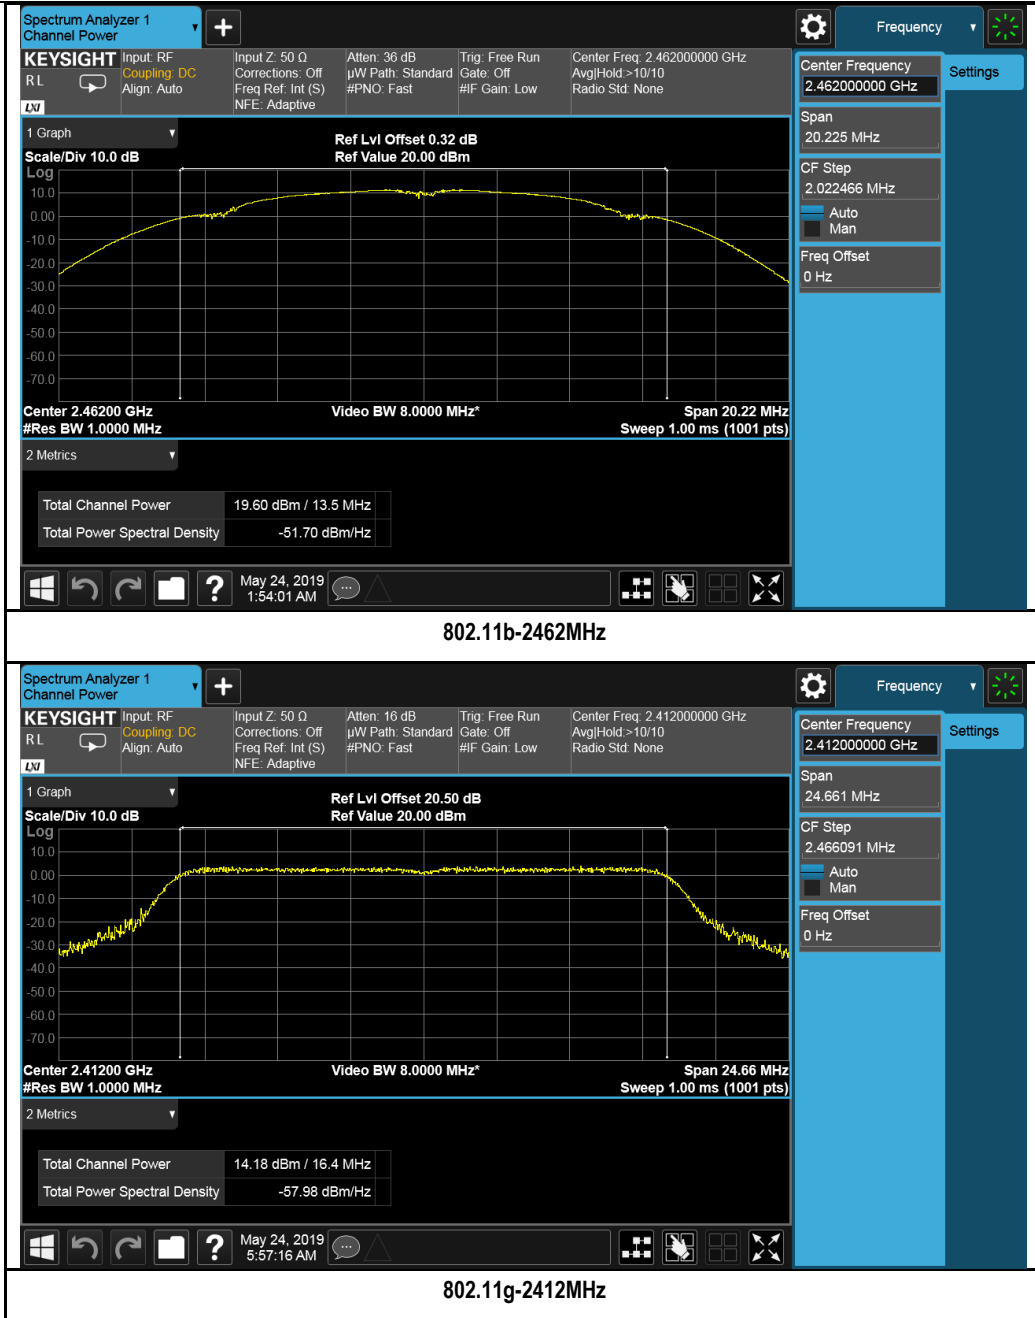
Spectrum Analyzer 1
Channel Power

Frequency

KEYSIGHT Input: RF
RL Coupling: DC
Align: Auto

Input Z: 50 Ω
Corrections: Off
Freq Ref: Int (S)
NFE: Adaptive

Atten: 36 dB
µW Path: Standard
#PNO: Fast

Trig: Free Run
Gate: Off
#IF Gain: Low

Center Freq: 2.462000000 GHz
Avg|Hold:>10/10
Radio Std: None

Center Frequency
2.462000000 GHz

Settings

1 Graph

Scale/Div 10.0 dB
Log

Ref Lvl Offset 0.32 dB
Ref Value 20.00 dBm

10.0
0.00
-10.0
-20.0
-30.0
-40.0
-50.0
-60.0
-70.0

Span
20.225 MHz

CF Step
2.022466 MHz
Auto
Man

Freq Offset
0 Hz

Center 2.46200 GHz
#Res BW 1.0000 MHz

Video BW 8.0000 MHz*

Span 20.22 MHz
Sweep 1.00 ms (1001 pts)

2 Metrics

| Total Channel Power | 19.60 dBm / 13.5 MHz |
|---|---|
| Total Power Spectral Density | -51.70 dBm/Hz |

May 24, 2019
1:54:01 AM

802.11b-2462MHz

Spectrum Analyzer 1
Channel Power

Frequency

KEYSIGHT Input: RF
RL Coupling: DC
Align: Auto

Input Z: 50 Ω
Corrections: Off
Freq Ref: Int (S)
NFE: Adaptive

Atten: 16 dB
µW Path: Standard
#PNO: Fast

Trig: Free Run
Gate: Off
#IF Gain: Low

Center Freq: 2.412000000 GHz
Avg|Hold:>10/10
Radio Std: None

Center Frequency
2.412000000 GHz

Settings

1 Graph

Scale/Div 10.0 dB
Log

Ref Lvl Offset 20.50 dB
Ref Value 20.00 dBm

10.0
0.00
-10.0
-20.0
-30.0
-40.0
-50.0
-60.0
-70.0

Span
24.661 MHz

CF Step
2.466091 MHz
Auto
Man

Freq Offset
0 Hz

Center 2.41200 GHz
#Res BW 1.0000 MHz

Video BW 8.0000 MHz*

Span 24.66 MHz
Sweep 1.00 ms (1001 pts)

2 Metrics

| Total Channel Power | 14.18 dBm / 16.4 MHz |
|---|---|
| Total Power Spectral Density | -57.98 dBm/Hz |

May 24, 2019
5:57:16 AM

802.11g-2412MHz